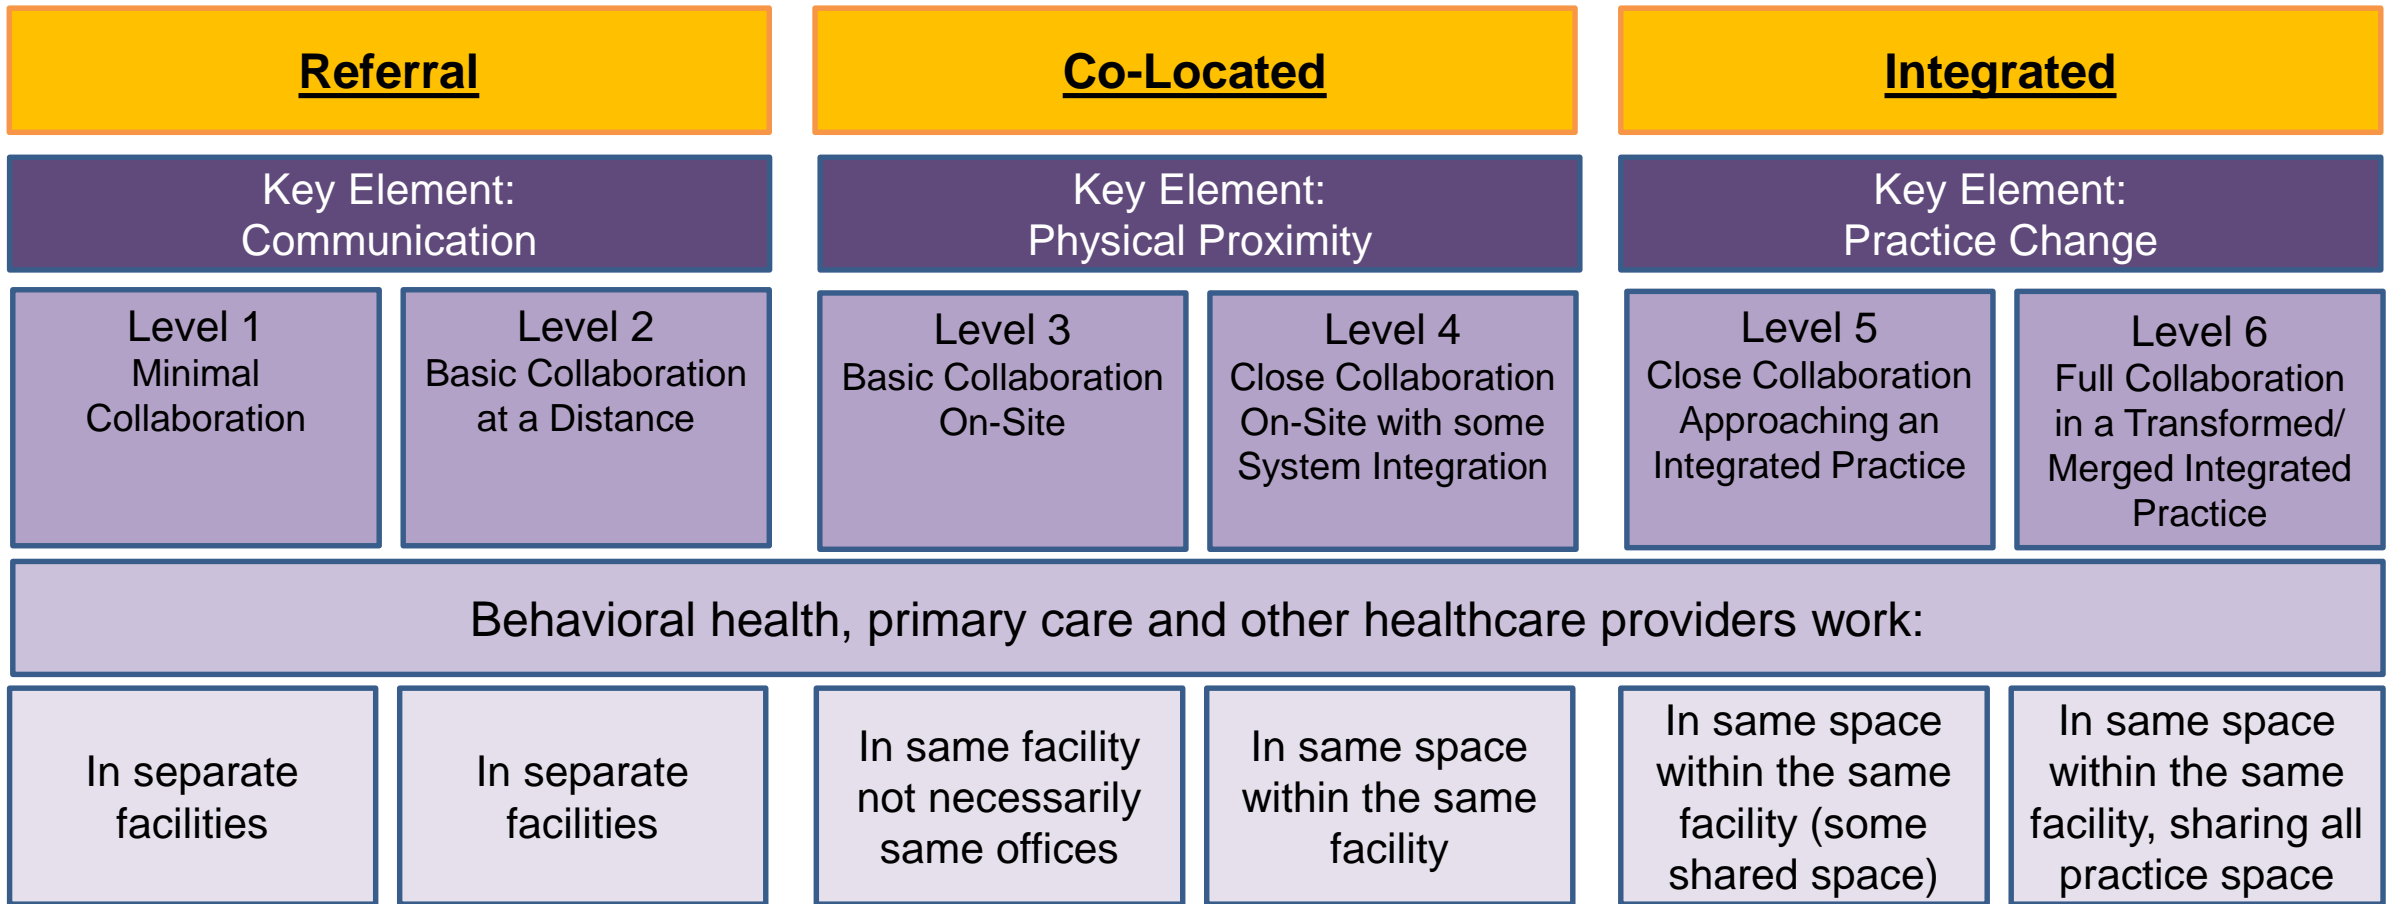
| Referral | | Co-Located | | Integrated | |
|---|---|---|---|---|---|
| Key Element: Communication | | Key Element: Physical Proximity | | Key Element: Practice Change | |
| Level 1 Minimal Collaboration | Level 2 Basic Collaboration at a Distance | Level 3 Basic Collaboration On-Site | Level 4 Close Collaboration On-Site with some System Integration | Level 5 Close Collaboration Approaching an Integrated Practice | Level 6 Full Collaboration in a Transformed/ Merged Integrated Practice |
| Behavioral health, primary care and other healthcare providers work: | | | | | |
| In separate facilities | In separate facilities | In same facility not necessarily same offices | In same space within the same facility | In same space within the same facility (some shared space) | In same space within the same facility, sharing all practice space |